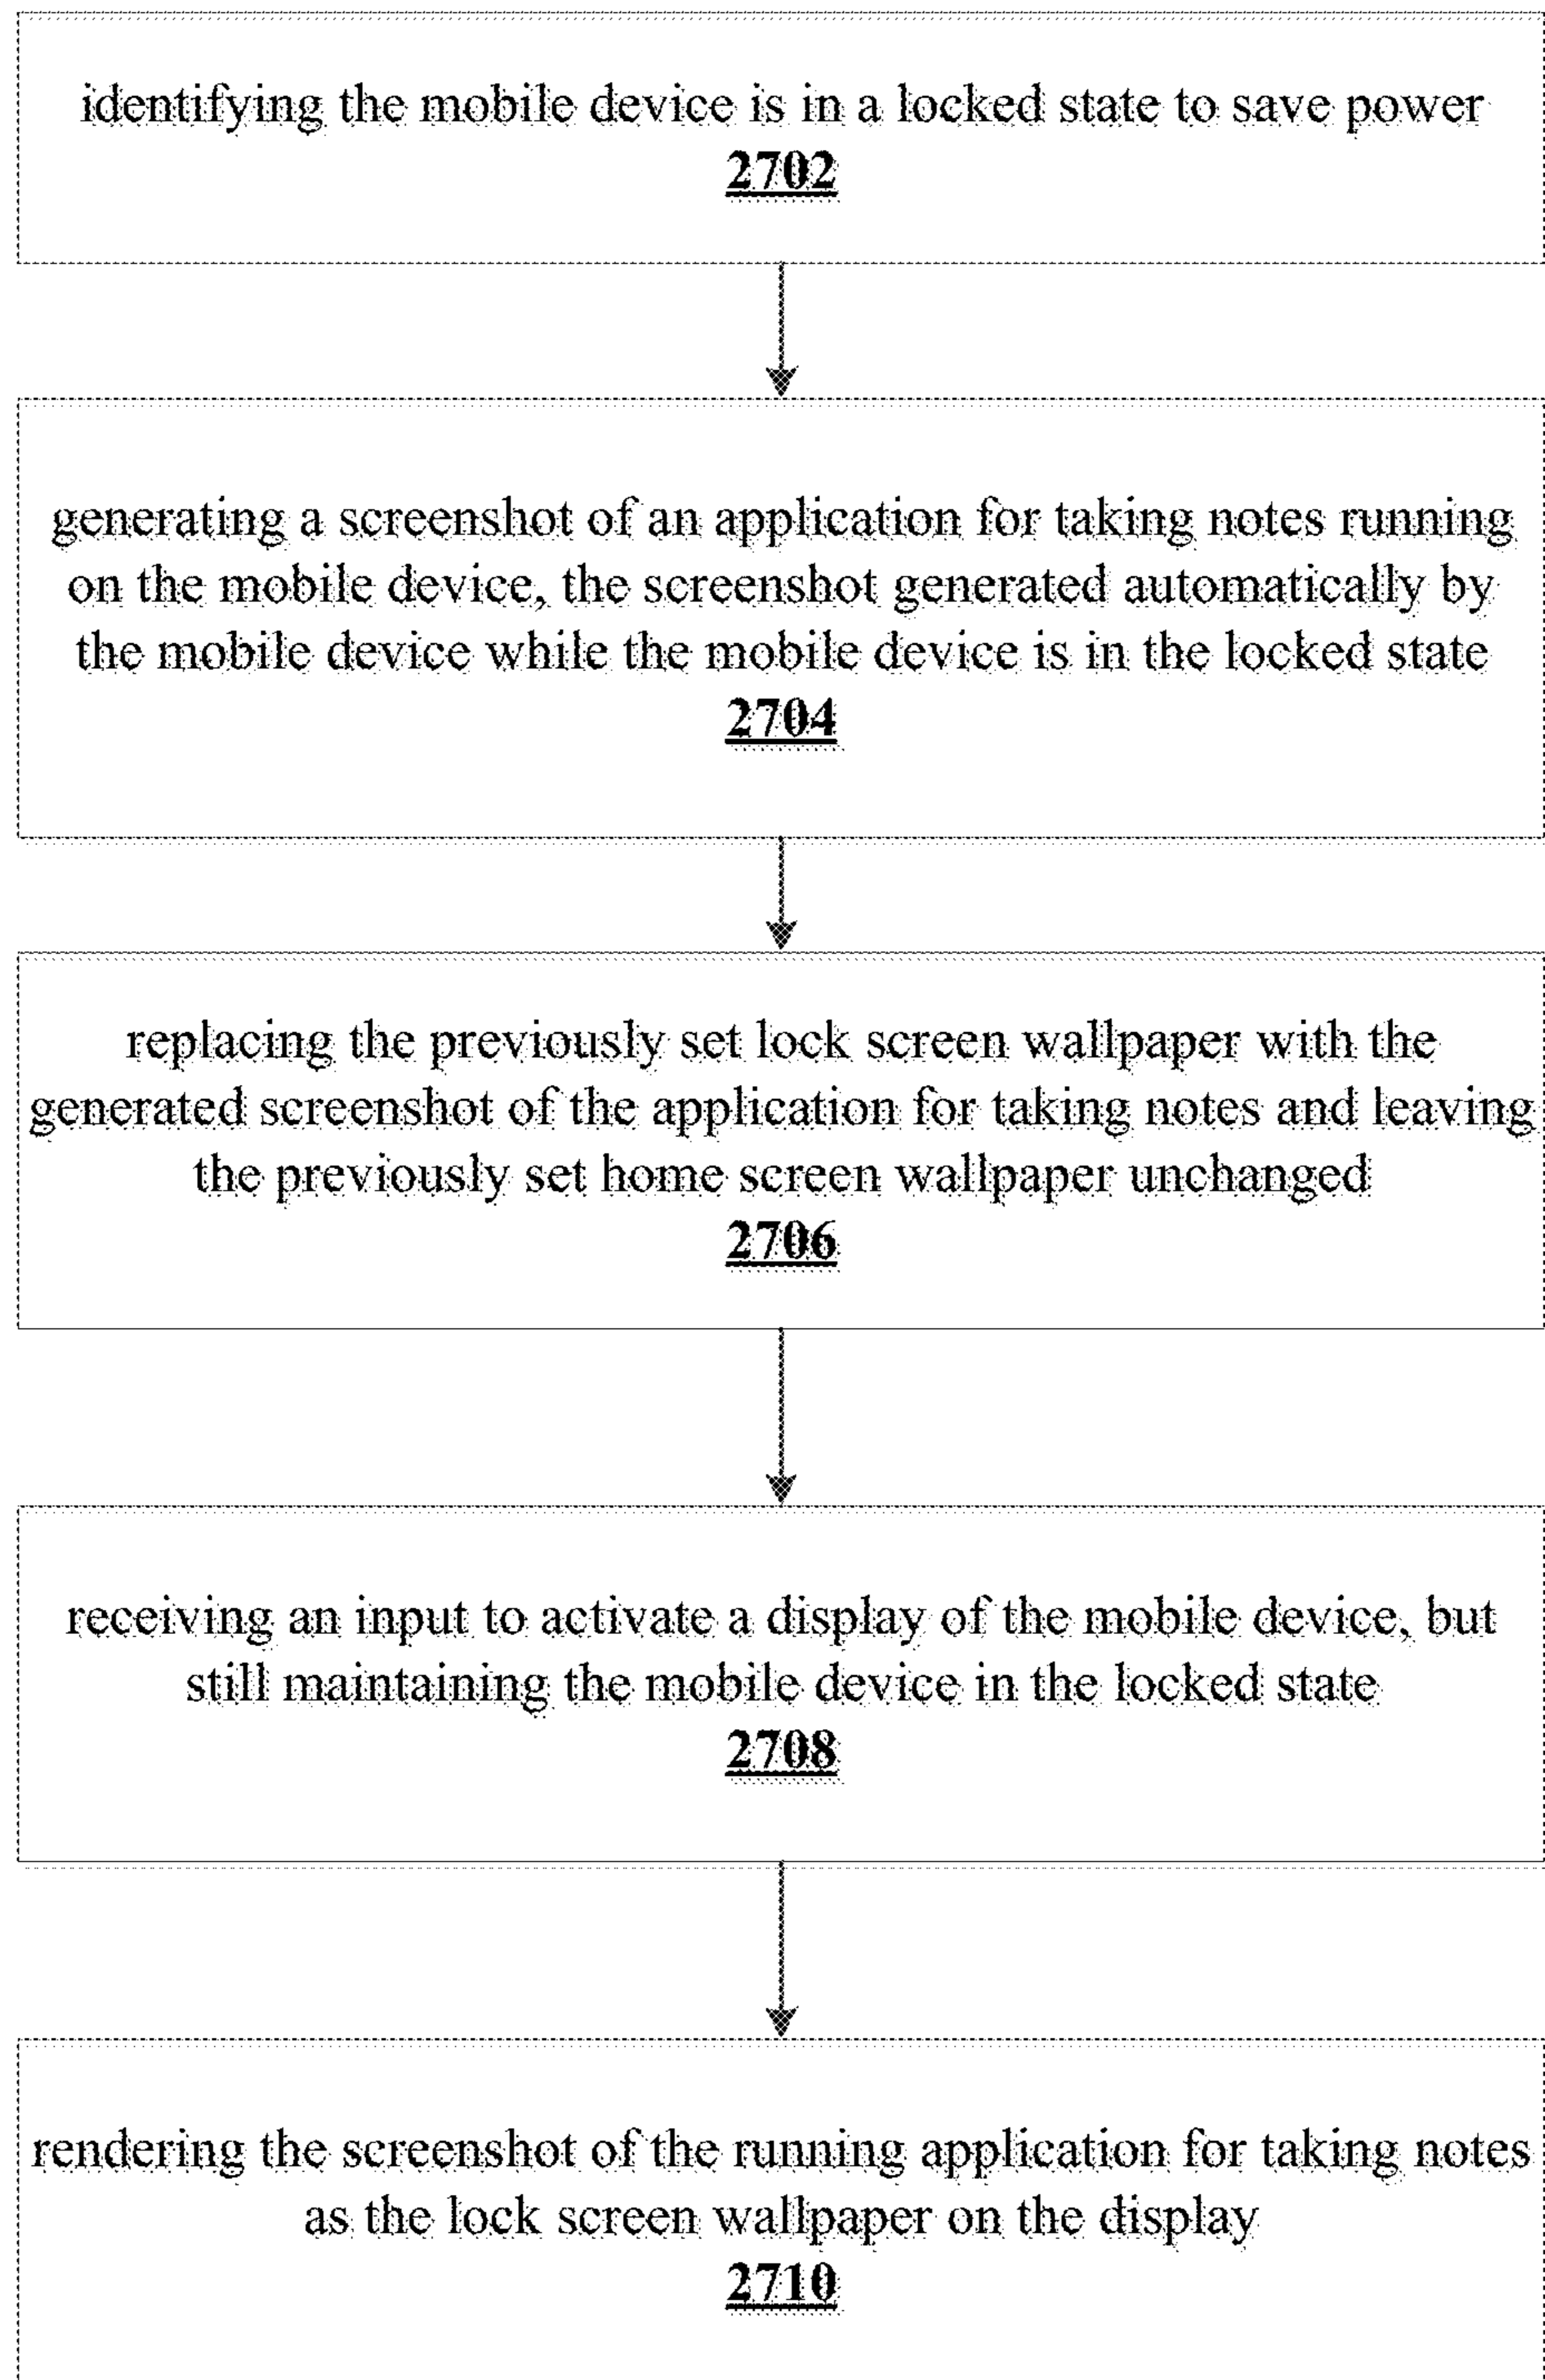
identifying the mobile device is in a locked state to save power
2702

generating a screenshot of an application for taking notes running on the mobile device, the screenshot generated automatically by the mobile device while the mobile device is in the locked state
2704

replacing the previously set lock screen wallpaper with the generated screenshot of the application for taking notes and leaving the previously set home screen wallpaper unchanged
2706

receiving an input to activate a display of the mobile device, but still maintaining the mobile device in the locked state
2708

rendering the screenshot of the running application for taking notes as the lock screen wallpaper on the display
2710